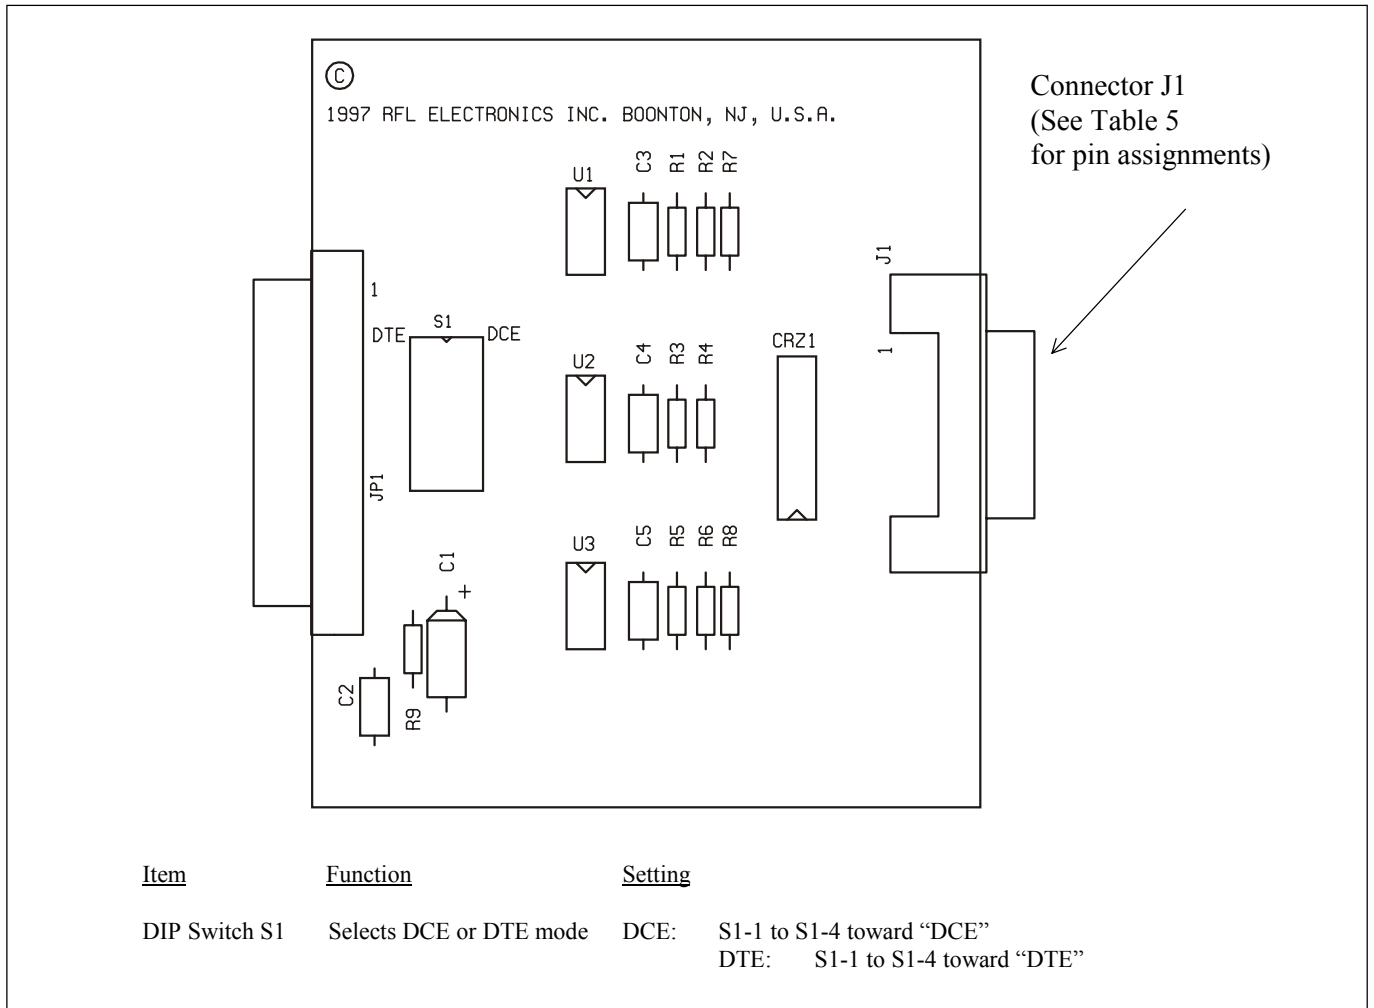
©
1997 RFL ELECTRONICS INC. BOONTON, NJ, U.S.A.

Connector J1
(See Table 5
for pin assignments)

U1 C3 R1 R2 R7

J1

1

DTE S1 DCE

U2 C4 R3 R4

CRZ1

1

JP1

U3 C5 R5 R6 R8

C1
+

C2 R9

| Item | Function | Setting |
|---|---|---|
| DIP Switch S1 | Selects DCE or DTE mode | DCE: S1-1 to S1-4 toward “DCE” |
| | | DTE: S1-1 to S1-4 toward “DTE” |